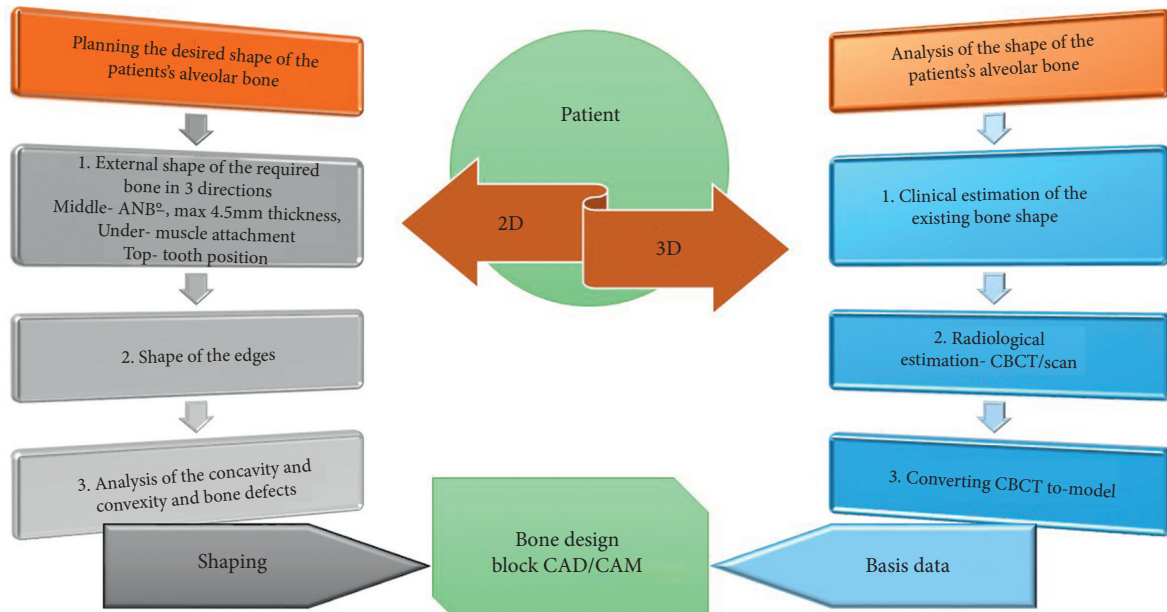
Planning the desired shape of the patients's alveolar bone

1. External shape of the required bone in 3 directions
Middle- ANBº, max 4.5mm thickness,
Under- muscle attachment
Top- tooth position

2. Shape of the edges

3. Analysis of the concavity and convexity and bone defects

Shaping

Patient

2D

3D

Bone design block CAD/CAM

Analysis of the shape of the patients's alveolar bone

1. Clinical estimation of the existing bone shape

2. Radiological estimation- CBCT/scan

3. Converting CBCT to-model

Basis data